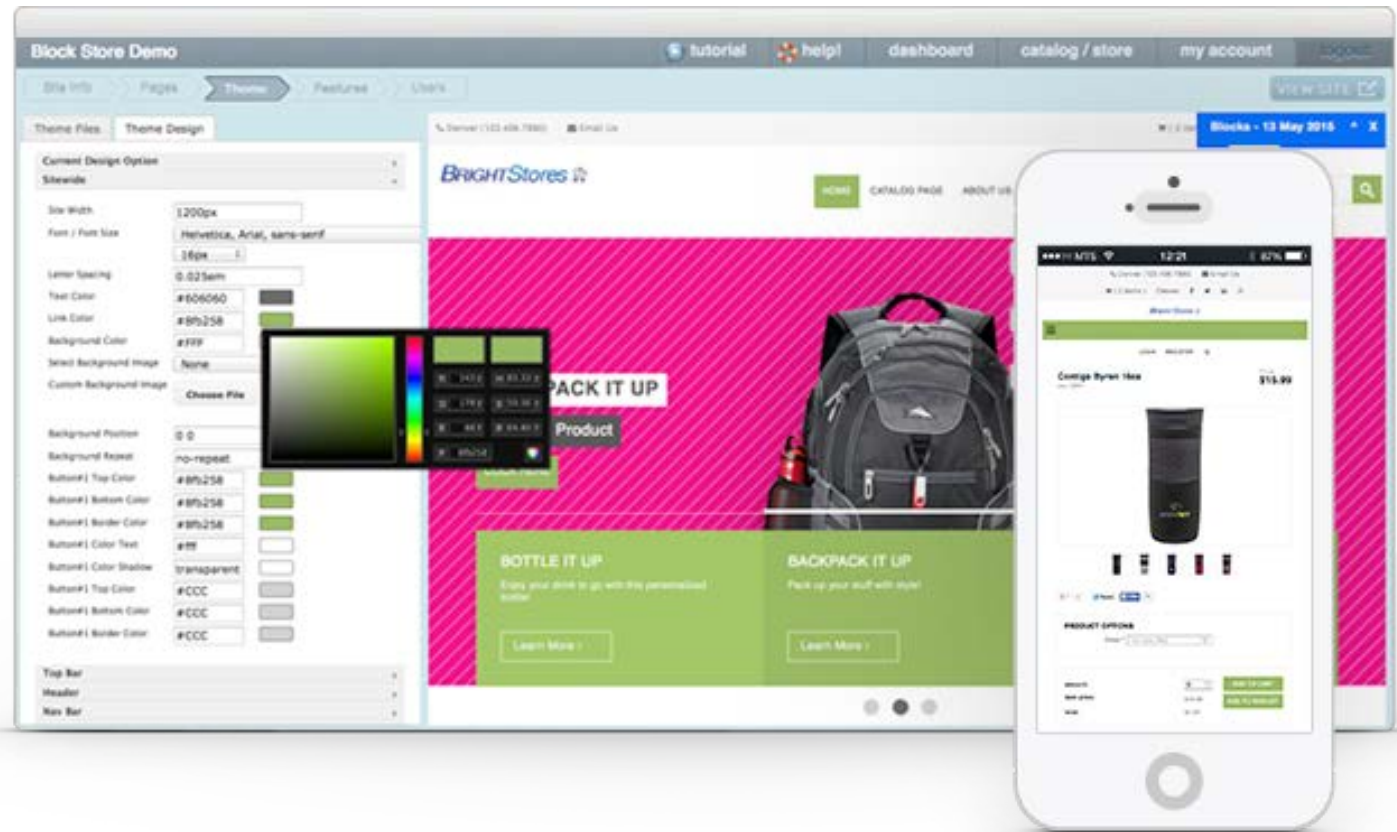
Block Store Demo

tutorial help! dashboard catalog / store my account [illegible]

Site Info Pages Theme Features Users

VIEW SITE

Theme Files Theme Design

Current Design Option
Sitewide

Site Width 1200px
Font / Font Size Helvetica, Arial, sans-serif
16px
Letter Spacing 0.025em
Text Color #606060
Link Color #8fb258
Background Color #FFF
Select Background Image None
Custom Background Image Choose File
Background Position 0 0
Background Repeat no-repeat
Button#1 Top Color #8fb258
Button#1 Bottom Color #8fb258
Button#1 Border Color #8fb258
Button#1 Color Text #fff
Button#1 Color Shadow transparent
Button#1 Top Color #CCC
Button#1 Bottom Color #CCC
Button#1 Border Color #CCC

Top Bar
Header
Nav Bar

Denver (123.456.7890) Email Us

Blocks - 13 May 2015

BRIGHTStores

HOME CATALOG PAGE ABOUT US

PACK IT UP
Product

BOTTLE IT UP
Enjoy your drink to go with this personalized bottle!
Learn More

BACKPACK IT UP
Pack up your stuff with style!
Learn More

MTS 12:21 87%

Contigo Byron 16oz
$15.99

PRODUCT OPTIONS